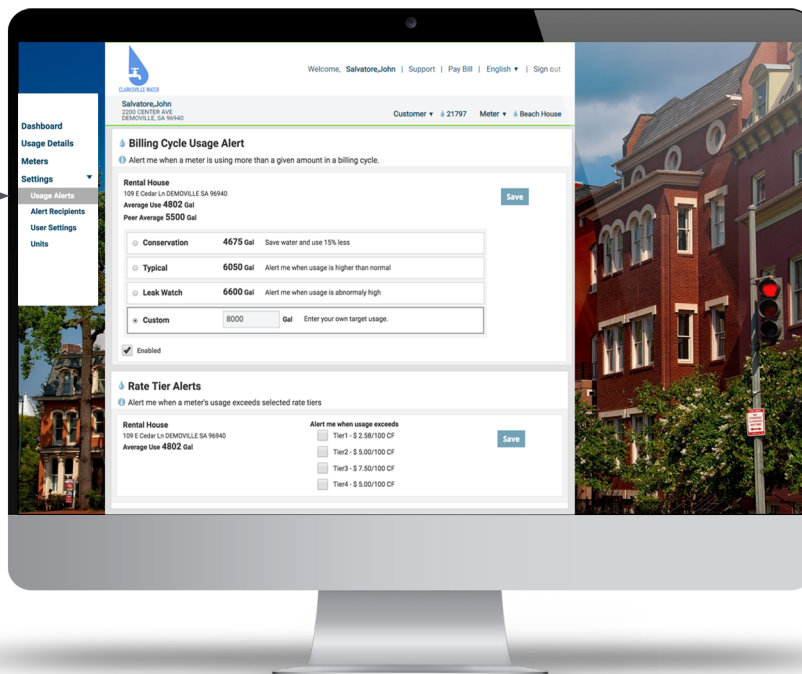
CLARKSVILLE WATER

Welcome, Salvatore,John | Support | Pay Bill | English ▾ | Sign out

Salvatore,John
2200 CENTER AVE
DEMOVILLE, SA 96940

Customer ▾ 21797 Meter ▾ Beach House

Dashboard
Usage Details
Meters
Settings ▾
Usage Alerts
Alert Recipients
User Settings
Units

Billing Cycle Usage Alert

Alert me when a meter is using more than a given amount in a billing cycle.

Rental House
109 E Cedar Ln DEMOVILLE SA 96940
Average Use 4802 Gal
Peer Average 5500 Gal

Save

Conservation 4675 Gal Save water and use 15% less

Typical 6050 Gal Alert me when usage is higher than normal

Leak Watch 6600 Gal Alert me when usage is abnormaly high

Custom 8000 Gal Enter your own target usage.

Enabled

Rate Tier Alerts

Alert me when a meter's usage exceeds selected rate tiers

Rental House
109 E Cedar Ln DEMOVILLE SA 96940
Average Use 4802 Gal

Alert me when usage exceeds
Tier1 - $ 2.58/100 CF
Tier2 - $ 5.00/100 CF
Tier3 - $ 7.50/100 CF
Tier4 - $ 5.00/100 CF

Save